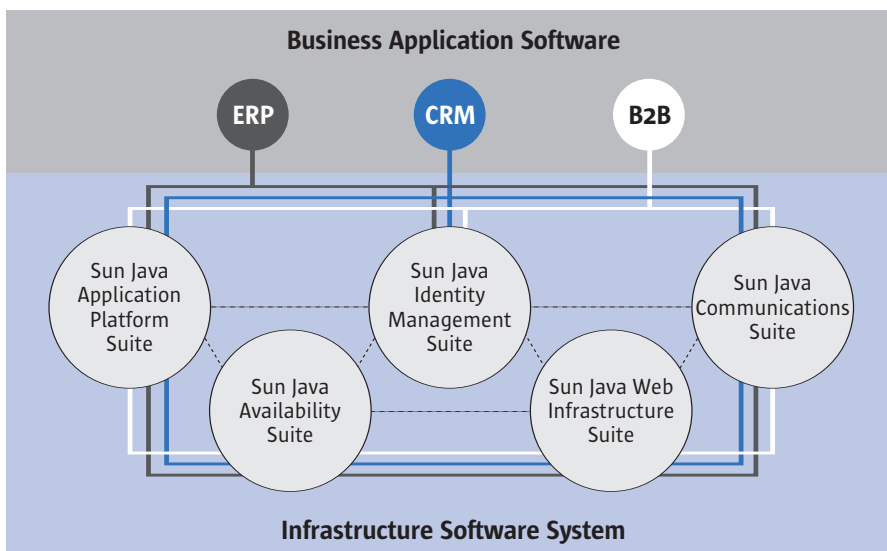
Business Application Software

ERP

CRM

B2B

Sun Java Application Platform Suite

Sun Java Identity Management Suite

Sun Java Communications Suite

Sun Java Availability Suite

Sun Java Web Infrastructure Suite

Infrastructure Software System